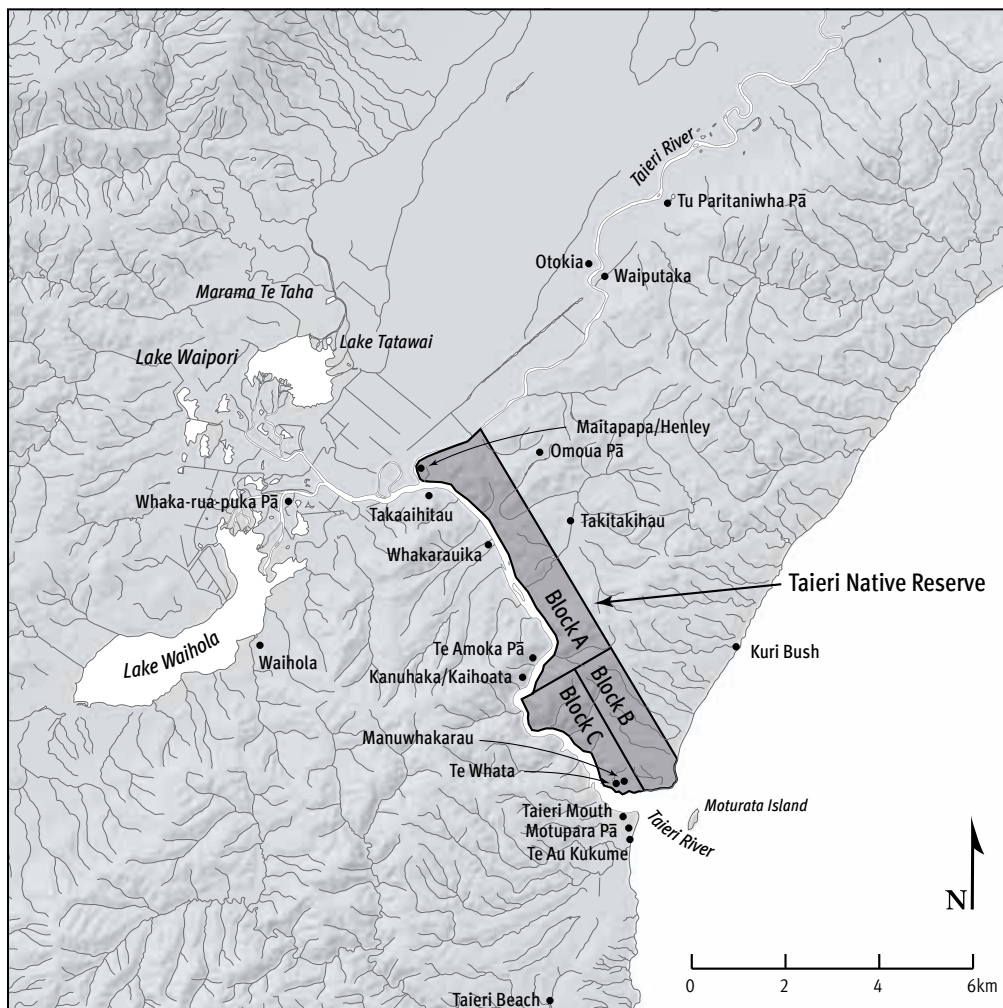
Taieri River
Tu Paritaniwha Pā
Otokia
Waiputaka
Marama Te Taha
Lake Tatawai
Lake Waipori
Maitapapa/Henley
Omoua Pā
Whaka-rua-puka Pā
Takaaihitau
Takitakihau
Whakarauika
Taieri Native Reserve
Block A
Block B
Block C
Te Amoka Pā
Kanuhaka/Kaihoata
Lake Waihola
Waihola
Kuri Bush
Manuwhakarau
Te Whata
Moturata Island
Taieri Mouth
Motupara Pā
Taieri River
Te Au Kukume
N
0 2 4 6km
Taieri Beach